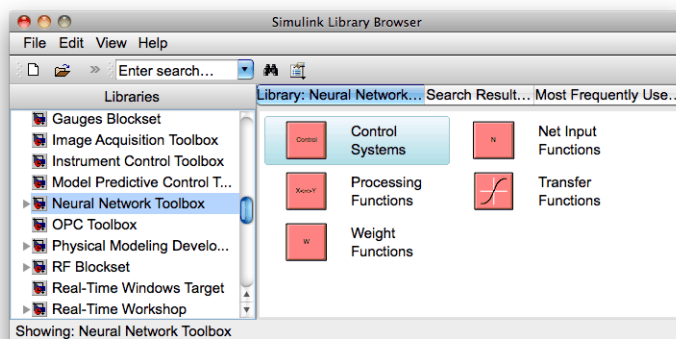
Simulink Library Browser

File Edit View Help

Enter search...

Libraries

Gauges Blockset
Image Acquisition Toolbox
Instrument Control Toolbox
Model Predictive Control T...
Neural Network Toolbox
OPC Toolbox
Physical Modeling Develo...
RF Blockset
Real-Time Windows Target
Real-Time Workshop

Library: Neural Network... | Search Result... | Most Frequently Use...

Control
Control Systems

N
Net Input Functions

X<=>Y
Processing Functions

Transfer Functions

W
Weight Functions

Showing: Neural Network Toolbox